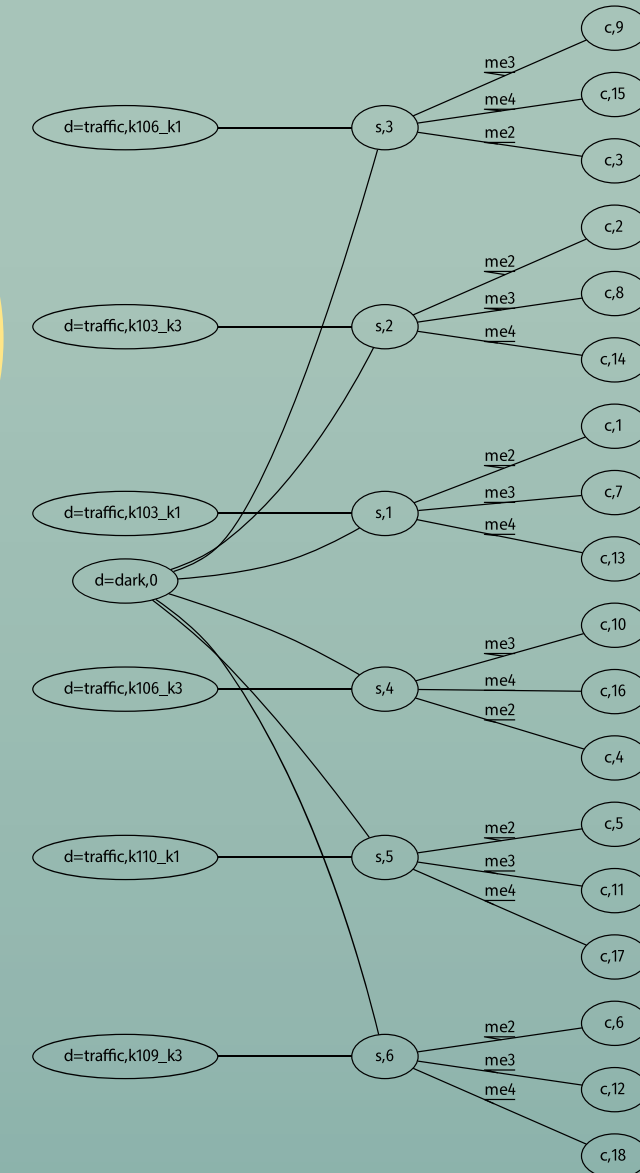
c,9
me3
me4
c,15
d=traffic,k106_k1
s,3
me2
c,3

c,2
me2
me3
c,8
d=traffic,k103_k3
s,2
me4
c,14

c,1
me2
me3
c,7
d=traffic,k103_k1
s,1
me4
c,13
d=dark,0

c,10
me3
me4
d=traffic,k106_k3
s,4
c,16
me2
c,4

c,5
me2
me3
d=traffic,k110_k1
s,5
c,11
me4
c,17

c,6
me2
me3
d=traffic,k109_k3
s,6
c,12
me4
c,18